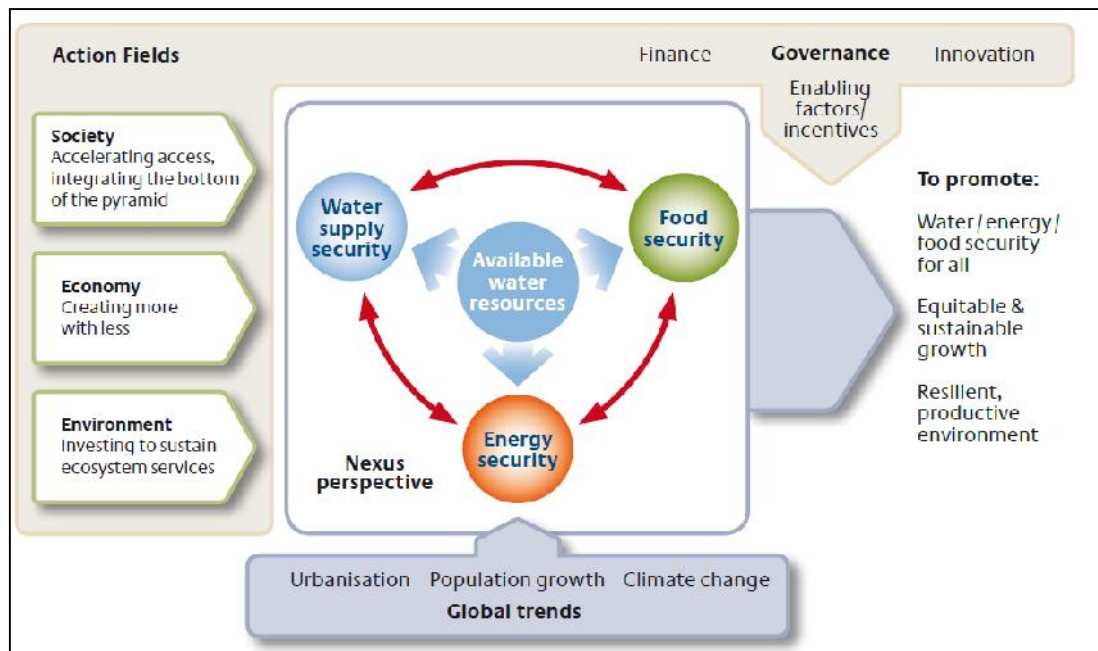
Action Fields

Finance Governance Innovation

Enabling factors/ incentives

Society
Accelerating access, integrating the bottom of the pyramid

Economy
Creating more with less

Environment
Investing to sustain ecosystem services

Water supply security

Food security

Available water resources

Energy security

Nexus perspective

To promote:

Water / energy / food security for all

Equitable & sustainable growth

Resilient, productive environment

Urbanisation Population growth Climate change
Global trends